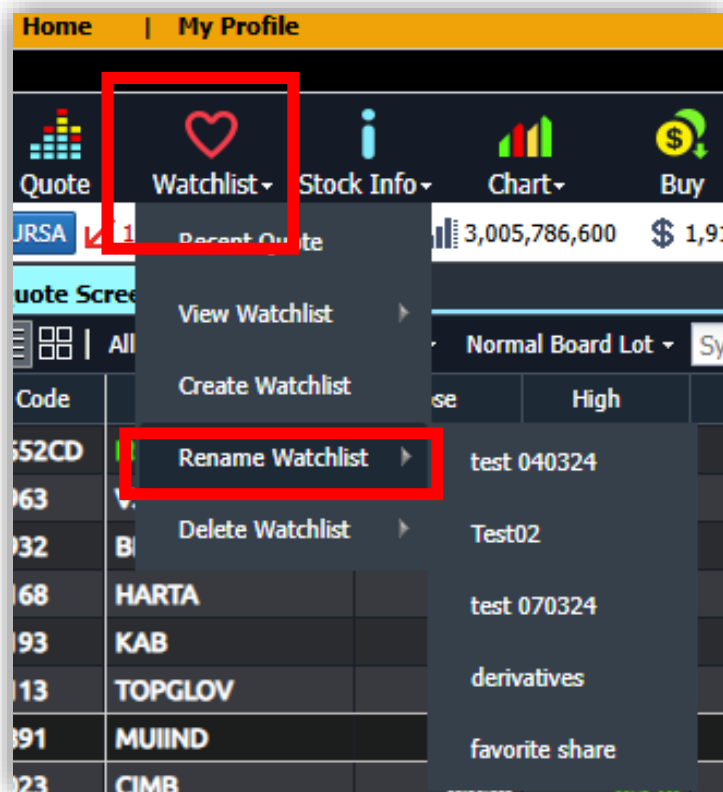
Home | My Profile

Quote Watchlist Stock Info Chart Buy

URSA 1 3,005,786,600 $ 1,9

uote Scree

All Normal Board Lot Sy

Code High

552CD
063 V
032 B
168 HARTA
093 KAB
113 TOPGLOV
891 MUIIND
023 CIMB

Recent Quote
View Watchlist
Create Watchlist
Rename Watchlist
Delete Watchlist

test 040324
Test02
test 070324
derivatives
favorite share